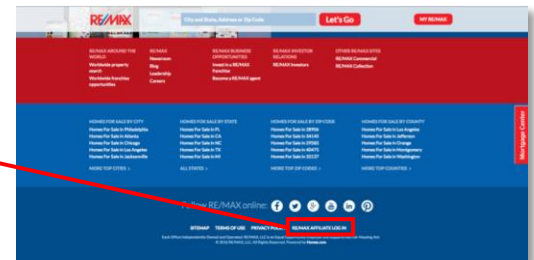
RE/MAX

City and State, Address or Zip Code

Let's Go

MY RE/MAX

RE/MAX AROUND THE WORLD
Worldwide property search
Worldwide franchise opportunities

RE/MAX
Newsroom
Blog
Leadership
Careers

RE/MAX BUSINESS OPPORTUNITIES
Invest in a RE/MAX Franchise
Become a RE/MAX agent

RE/MAX INVESTOR RELATIONS
RE/MAX Investors

OTHER RE/MAX SITES
RE/MAX Commercial
RE/MAX Collection

HOMES FOR SALE BY CITY
Homes For Sale in Philadelphia
Homes For Sale in Atlanta
Homes For Sale in Chicago
Homes For Sale in Las Vegas
Homes For Sale in Jacksonville
MORE TOP CITIES ›

HOMES FOR SALE BY STATE
Homes For Sale in FL
Homes For Sale in CA
Homes For Sale in NC
Homes For Sale in TX
Homes For Sale in MI
ALL STATES ›

HOMES FOR SALE BY ZIP CODE
Homes For Sale in 28906
Homes For Sale in 34140
Homes For Sale in 19065
Homes For Sale in 43017
Homes For Sale in 33137
MORE TOP ZIP CODES ›

HOMES FOR SALE BY COUNTY
Homes For Sale in Los Angeles
Homes For Sale in Jefferson
Homes For Sale in Orange
Homes For Sale in Montgomery
Homes For Sale in Washington
MORE TOP COUNTIES ›

Mortgage Center

Follow RE/MAX online:

SITEMAP TERMS OF USE PRIVACY PO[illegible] RE/MAX AFFILIATE LOG IN

Each Office Independently Owned and Operated. RE/MAX, LLC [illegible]
© 2016 RE/MAX, LLC. All Rights Reserved. Powered by Homes.com